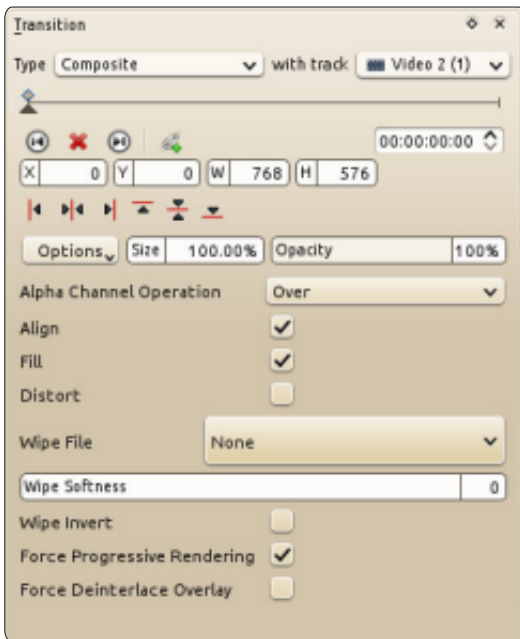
Transition

Type Composite with track Video 2 (1)

00:00:00:00

X 0 Y 0 W 768 H 576

Options Size 100.00% Opacity 100%

Alpha Channel Operation Over

Align

Fill

Distort

Wipe File None

Wipe Softness 0

Wipe Invert

Force Progressive Rendering

Force Deinterlace Overlay